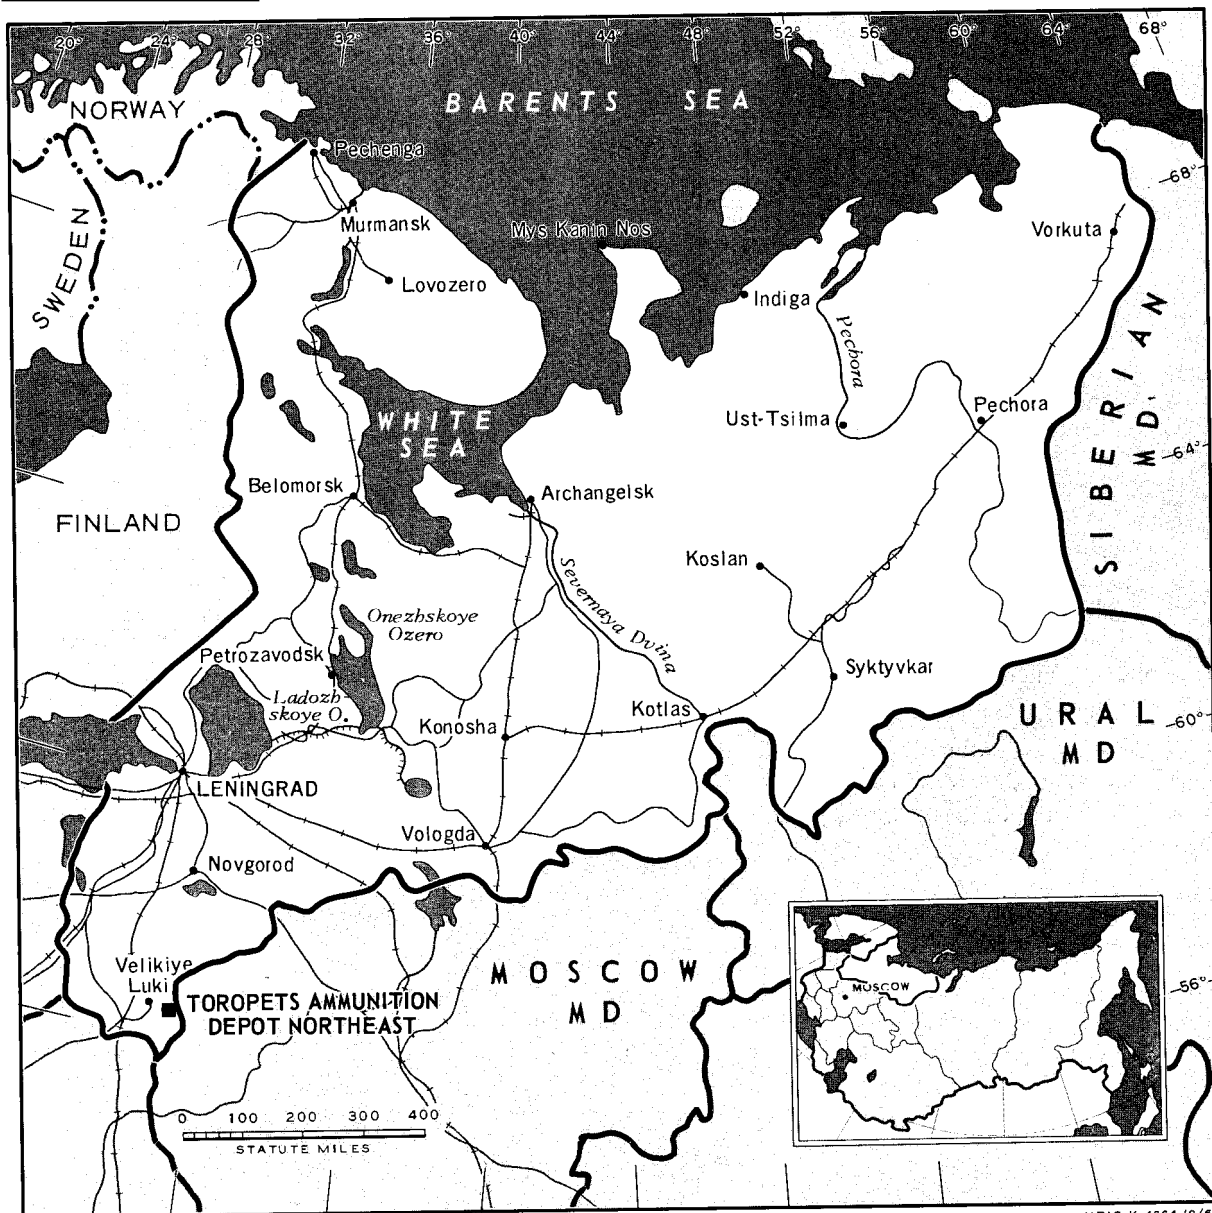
20° 24° 28° 32° 36° 40° 44° 48° 52° 56° 60° 64° 68°

BARENTS SEA

NORWAY

SWEDEN

Pechenga

Murmansk

Mys Kanin Nos

Vorkuta

68°

Lovozero

Indiga

Pechora

SIBERIAN MD

Ust-Tsilma

Pechora

WHITE SEA

64°

Belomorsk

Archangelsk

FINLAND

Koslan

Severnaya Dvina

Onezhskoye Ozero

Petrozavodsk

Syktyvkar

Ladozhskoye O.

Konosha

Kotlas

URAL MD

60°

LENINGRAD

Vologda

Novgorod

Velikiye Luki

TOROPETS AMMUNITION DEPOT NORTHEAST

MOSCOW MD

56°

MOSCOW

0 100 200 300 400
STATUTE MILES

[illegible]